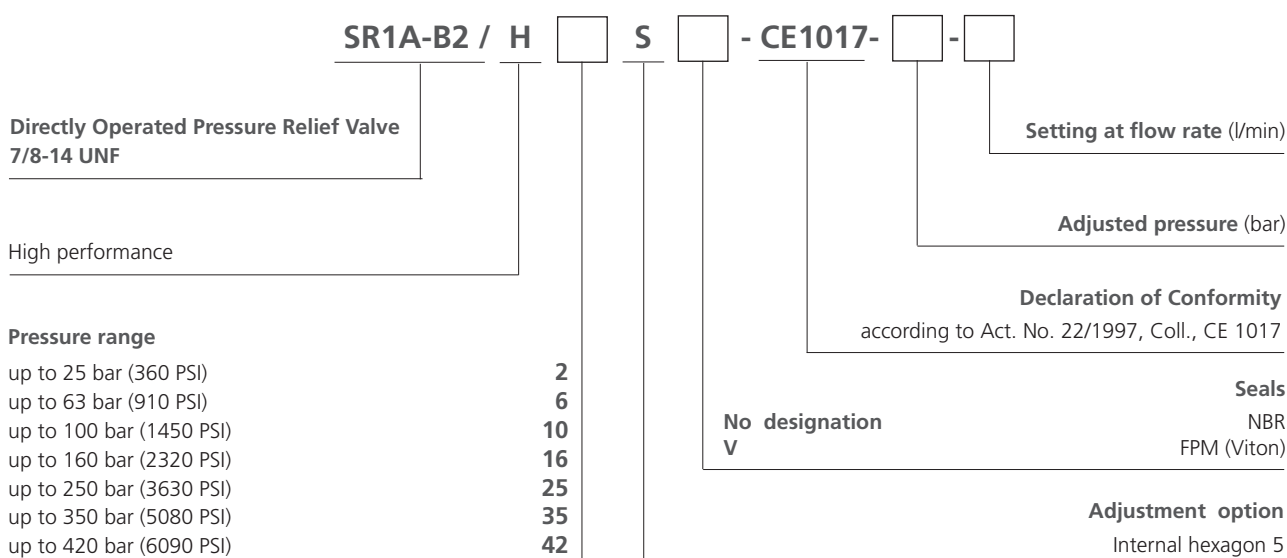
SR1A-B2 / H [ ] S [ ] - CE1017- [ ] - [ ]

Directly Operated Pressure Relief Valve
7/8-14 UNF

High performance

Pressure range
up to 25 bar (360 PSI) 2
up to 63 bar (910 PSI) 6
up to 100 bar (1450 PSI) 10
up to 160 bar (2320 PSI) 16
up to 250 bar (3630 PSI) 25
up to 350 bar (5080 PSI) 35
up to 420 bar (6090 PSI) 42

Setting at flow rate (l/min)

Adjusted pressure (bar)

Declaration of Conformity
according to Act. No. 22/1997, Coll., CE 1017

Seals
No designation NBR
V FPM (Viton)

Adjustment option
Internal hexagon 5